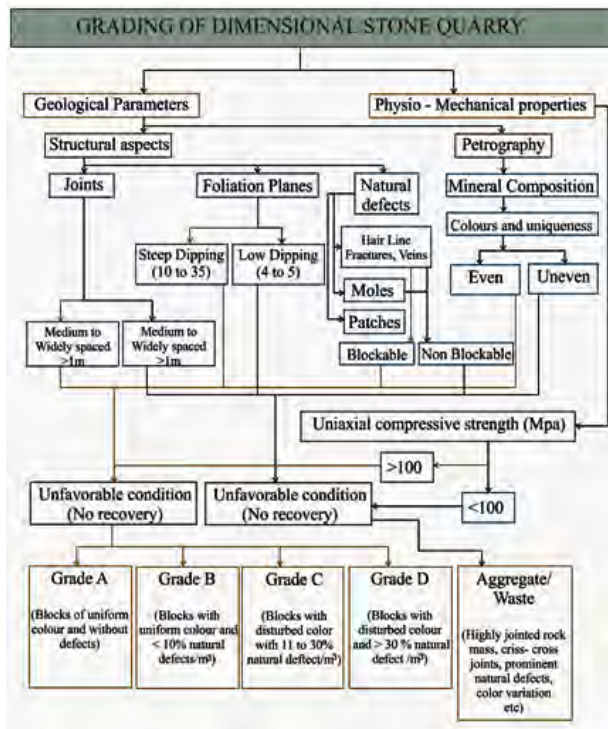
GRADING OF DIMENSIONAL STONE QUARRY

Geological Parameters

Physio - Mechanical properties

Structural aspects

Petrography

Joints

Foliation Planes

Natural defects

Mineral Composition

Colours and uniqueness

Steep Dipping (10 to 35)

Low Dipping (4 to 5)

Hair Line Fractures, Veins

Even

Uneven

Moles

Patches

Medium to Widely spaced >1m

Medium to Widely spaced >1m

Blockable

Non Blockable

Uniaxial compressive strength (Mpa)

>100

Unfavorable condition (No recovery)

Unfavorable condition (No recovery)

<100

Grade A

(Blocks of uniform colour and without defects)

Grade B

(Blocks with uniform colour and < 10% natural defects/m³)

Grade C

(Blocks with disturbed color with 11 to 30% natural deffect/m³)

Grade D

(Blocks with disturbed colour and > 30 % natural defect /m³)

Aggregate/ Waste

(Highly jointed rock mass, criss- cross joints, prominent natural defects, color variation etc)